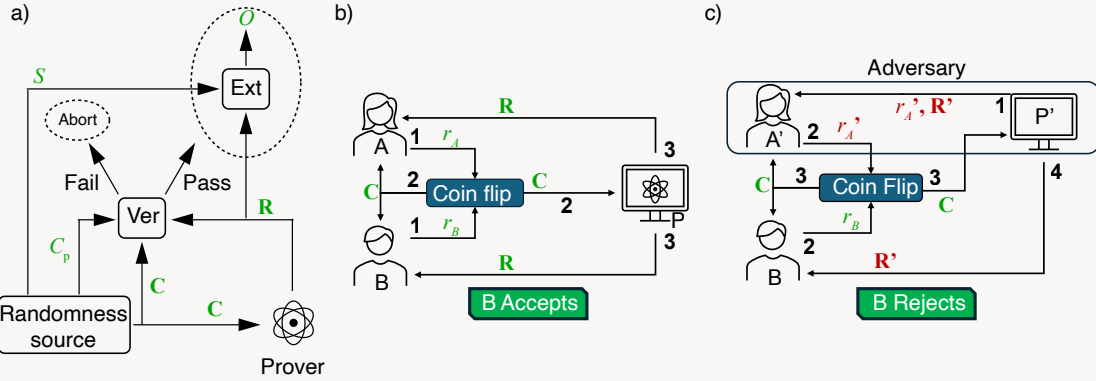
a)

$O$

Ext

$S$

Abort

Fail

Pass

Ver

R

$C_p$

C

C

Randomness source

Prover

b)

R

A

1 $r_A$

3

C

2

Coin flip

C

2

P

B

1 $r_B$

3

R

B Accepts

c)

Adversary

$r_A$', R'

1

P'

A'

2 $r_A$'

C

3

Coin Flip

3

4

C

$r_B$

B

2

R'

B Rejects